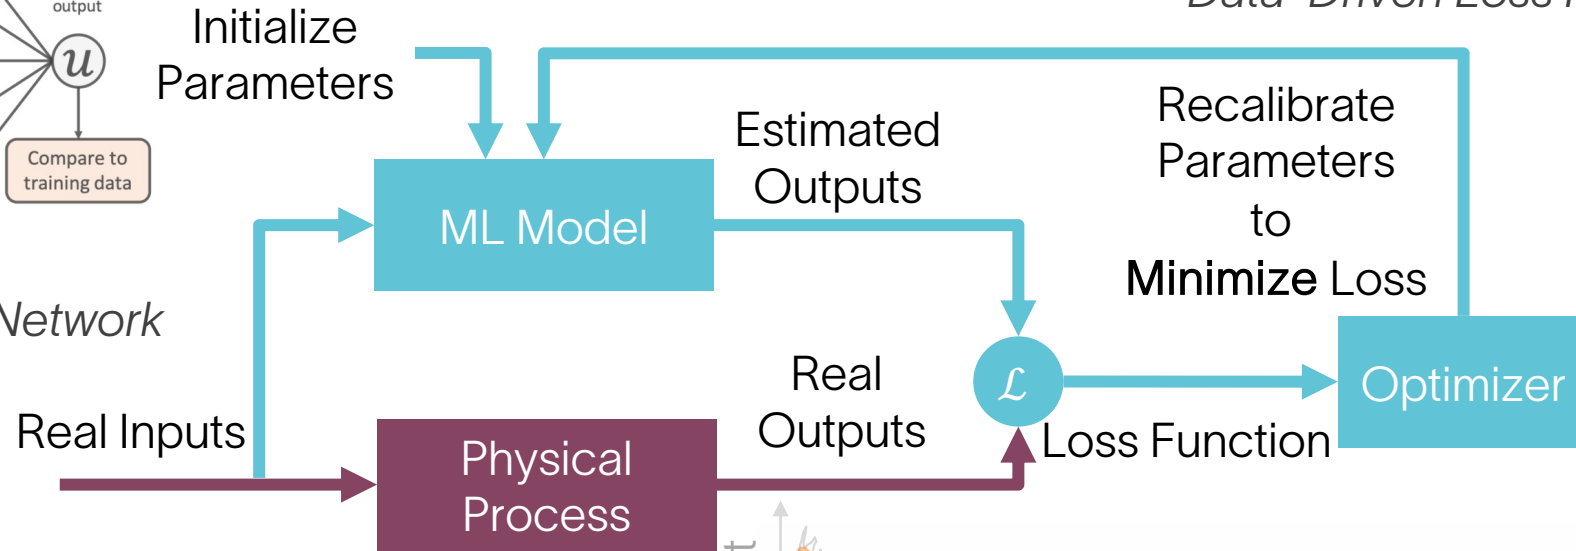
output

$u$

Compare to training data

Network

Initialize Parameters

ML Model

Estimated Outputs

Recalibrate Parameters to **Minimize** Loss

Data-Driven Loss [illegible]

Real Inputs

Physical Process

Real Outputs

$\mathcal{L}$

Loss Function

Optimizer